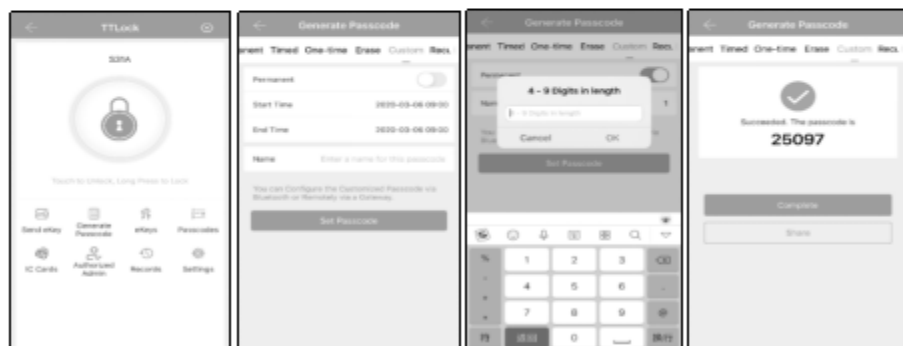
TTLock

S31A

Touch to Unlock, Long Press to Lock

Send eKey
Generate Passcode
eKeys
Passcodes
IC Cards
Authorized Admin
Records
Settings

Generate Passcode

anent Timed One-time Erase Custom Recu

Permanent

Start Time 2020-03-06 09:00

End Time 2020-03-06 09:00

Name Enter a name for this passcode

You can Configure the Customized Passcode via Bluetooth or Remotely via a Gateway.

Set Passcode

Generate Passcode

anent Timed One-time Erase Custom Recu

Permanent

Nam

4 - 9 Digits in length

4 - 9 Digits in length

Cancel OK

Set Passcode

1 2 3
4 5 6
7 8 9
0

Generate Passcode

anent Timed One-time Erase Custom Recu

Succeeded. The passcode is

25097

Complete

Share